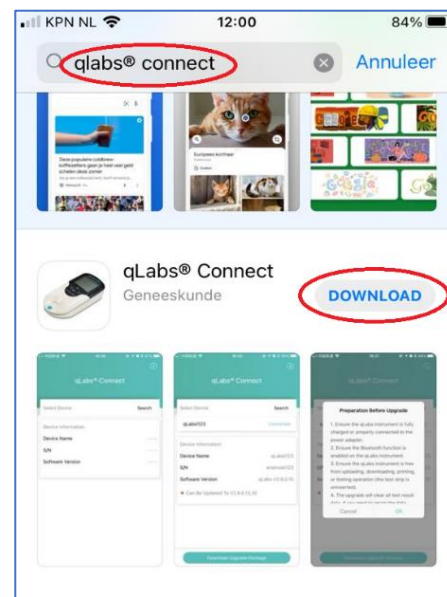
KPN NL 12:00 84%

qlabs® connect

Annuleer

Deze populaire coldbrew-koffiezetters gaan je veel geld schelen deze zomer

Europese korthaar

qLabs® Connect

Geneeskunde

DOWNLOAD

qLabs® Connect

Select Device

Search

Device Information

Device Name

S/N

Software Version

qLabs® Connect

Select Device

Search

Device Information

Device Name

S/N

Software Version

Preparation Before Upgrade

1. Ensure the qLabs instrument is fully charged or properly connected to the power adapter.

2. Ensure the Bluetooth function is enabled on the qLabs instrument.

3. Ensure the qLabs instrument is free from uploading, downloading, printing or testing operation (the test strip is uninserted).

4. The upgrade will clear all test result

Cancel

OK